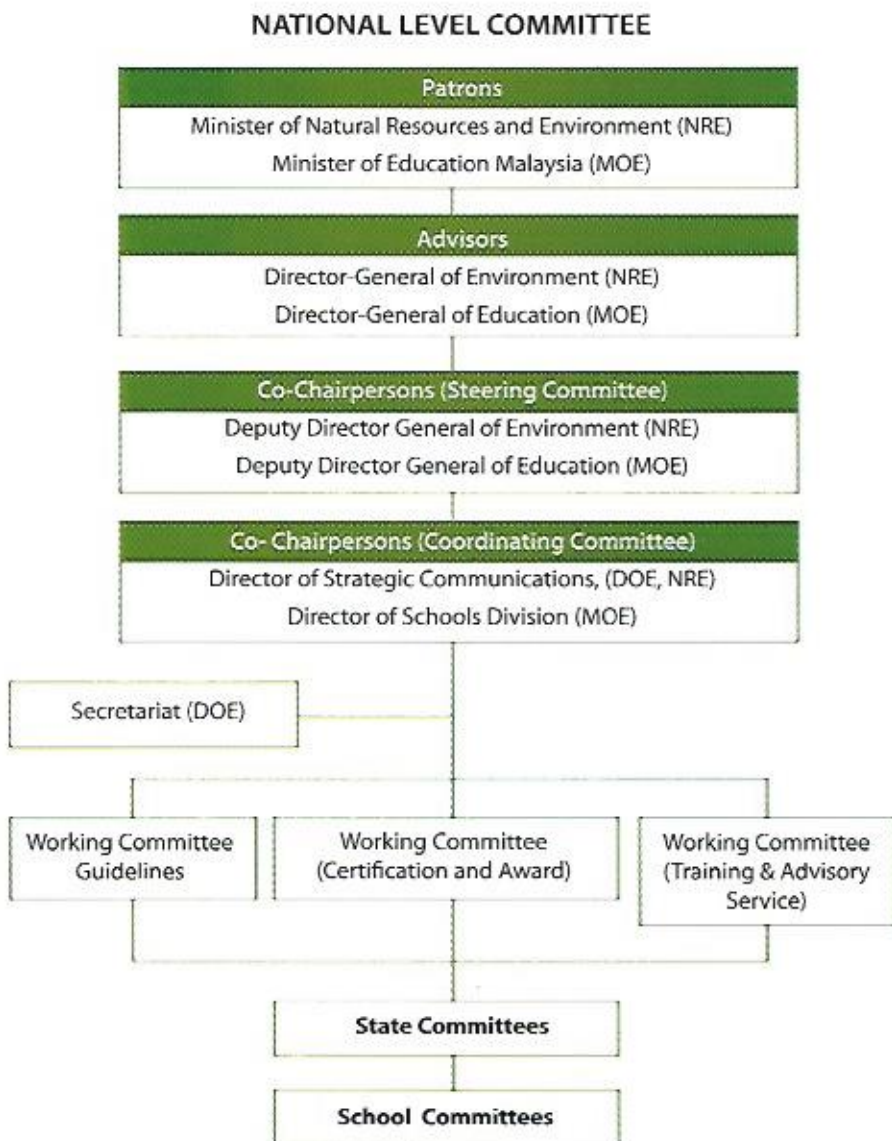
NATIONAL LEVEL COMMITTEE

Patrons
Minister of Natural Resources and Environment (NRE)
Minister of Education Malaysia (MOE)

Advisors
Director-General of Environment (NRE)
Director-General of Education (MOE)

Co-Chairpersons (Steering Committee)
Deputy Director General of Environment (NRE)
Deputy Director General of Education (MOE)

Co- Chairpersons (Coordinating Committee)
Director of Strategic Communications, (DOE, NRE)
Director of Schools Division (MOE)

Secretariat (DOE)

Working Committee Guidelines

Working Committee (Certification and Award)

Working Committee (Training & Advisory Service)

State Committees

School Committees